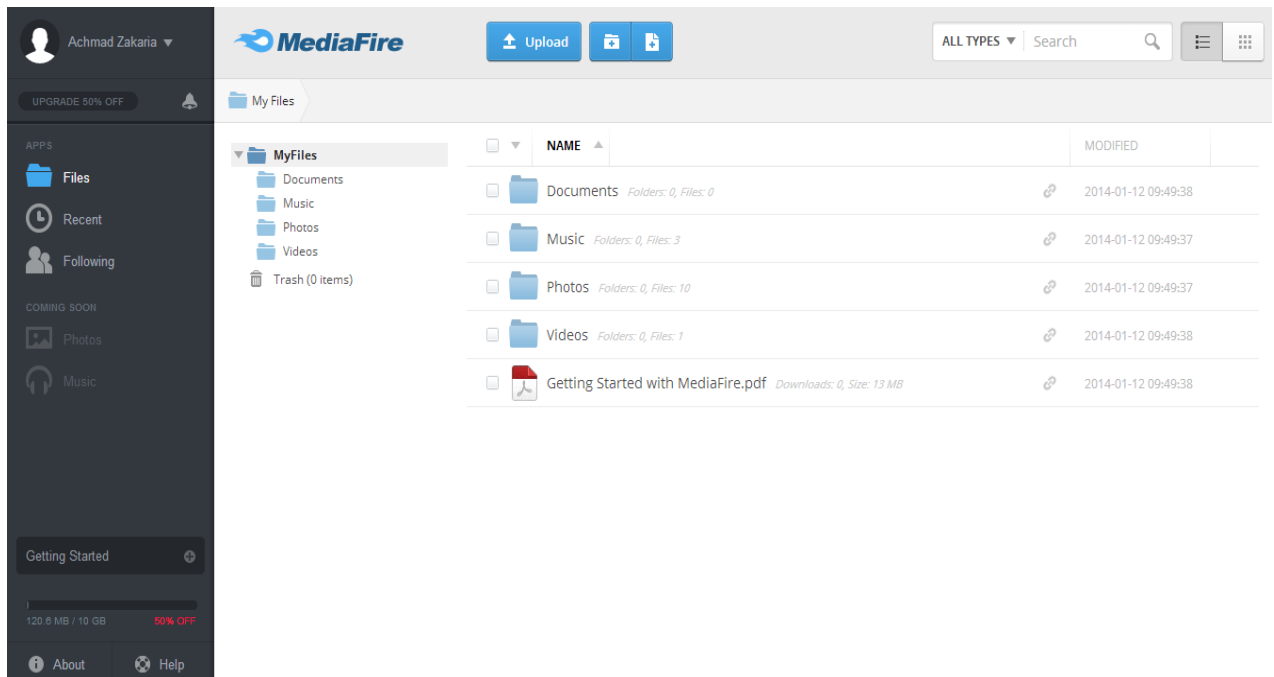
Achmad Zakaria ▼

MediaFire

Upload

ALL TYPES ▼ Search

UPGRADE 50% OFF

My Files

APPS

Files

Recent

Following

COMING SOON

Photos

Music

MyFiles
Documents
Music
Photos
Videos
Trash (0 items)

| NAME | | MODIFIED |
|---|---|---|
| Documents Folders: 0, Files: 0 | | 2014-01-12 09:49:38 |
| Music Folders: 0, Files: 3 | | 2014-01-12 09:49:37 |
| Photos Folders: 0, Files: 10 | | 2014-01-12 09:49:37 |
| Videos Folders: 0, Files: 1 | | 2014-01-12 09:49:38 |
| Getting Started with MediaFire.pdf Downloads: 0, Size: 13 MB | | 2014-01-12 09:49:38 |

Getting Started

120.6 MB / 10 GB 50% OFF

About Help